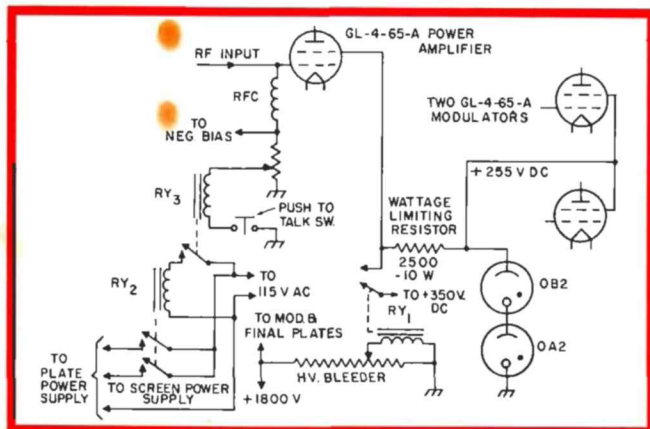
GL-4-65-A POWER AMPLIFIER

RF INPUT

RFC

TO NEG. BIAS

TWO GL-4-65-A MODULATORS

+ 255 V DC

RY$_3$

PUSH TO TALK SW.

WATTAGE LIMITING RESISTOR

2500 -10 W

RY$_2$

TO 115 V AC

TO +350V. DC

RY$_1$

0B2

TO MOD.& FINAL PLATES

0A2

TO PLATE POWER SUPPLY

TO SCREEN POWER SUPPLY

H.V. BLEEDER

+1800 V